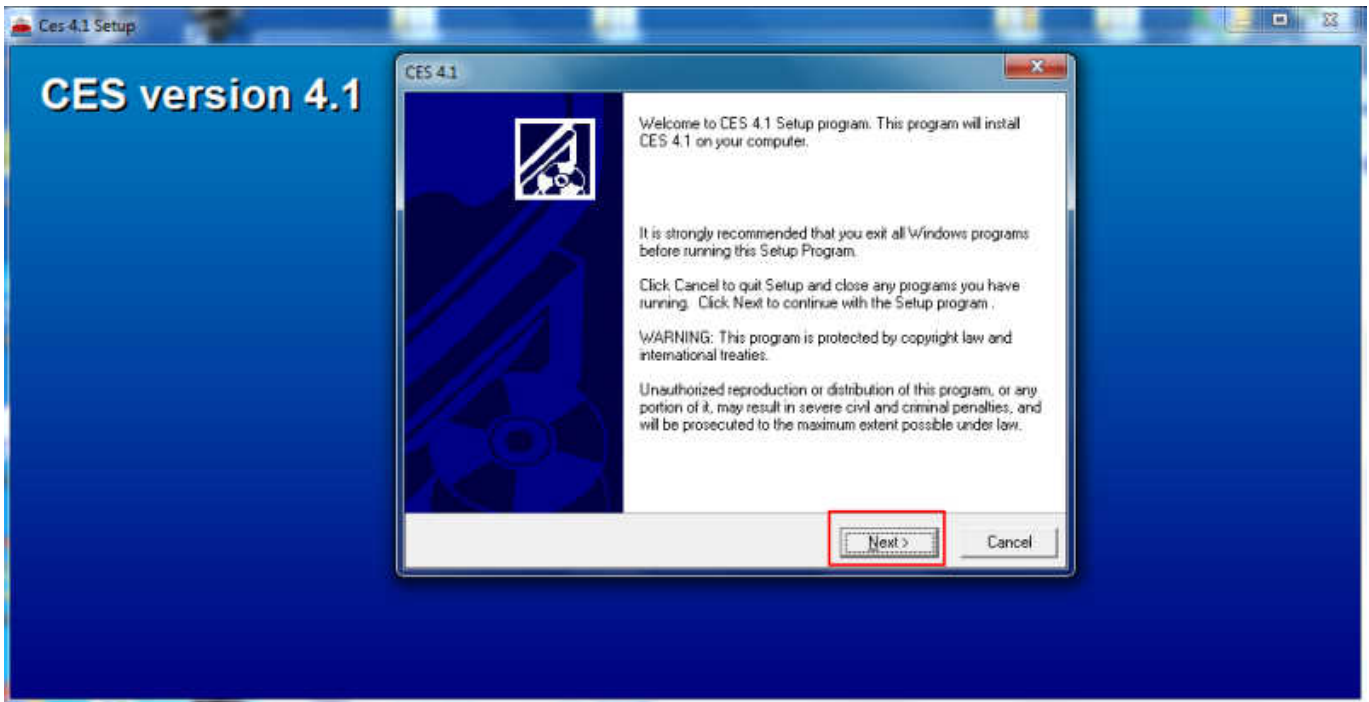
Ces 4.1 Setup

CES version 4.1

CES 4.1

Welcome to CES 4.1 Setup program. This program will install CES 4.1 on your computer.

It is strongly recommended that you exit all Windows programs before running this Setup Program.

Click Cancel to quit Setup and close any programs you have running. Click Next to continue with the Setup program .

WARNING: This program is protected by copyright law and international treaties.

Unauthorized reproduction or distribution of this program, or any portion of it, may result in severe civil and criminal penalties, and will be prosecuted to the maximum extent possible under law.

Next >

Cancel